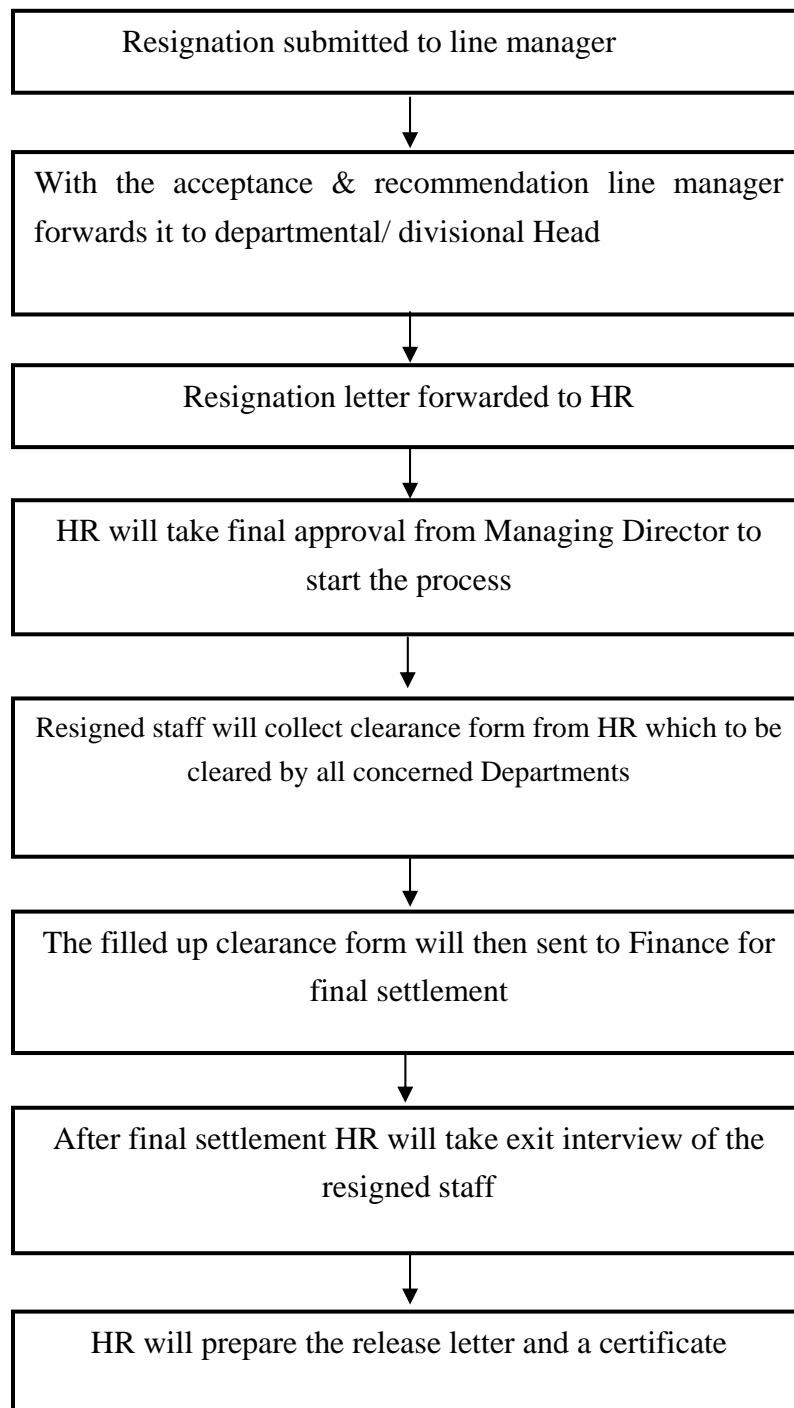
Resignation submitted to line manager

With the acceptance & recommendation line manager forwards it to departmental/ divisional Head

Resignation letter forwarded to HR

HR will take final approval from Managing Director to start the process

Resigned staff will collect clearance form from HR which to be cleared by all concerned Departments

The filled up clearance form will then sent to Finance for final settlement

After final settlement HR will take exit interview of the resigned staff

HR will prepare the release letter and a certificate